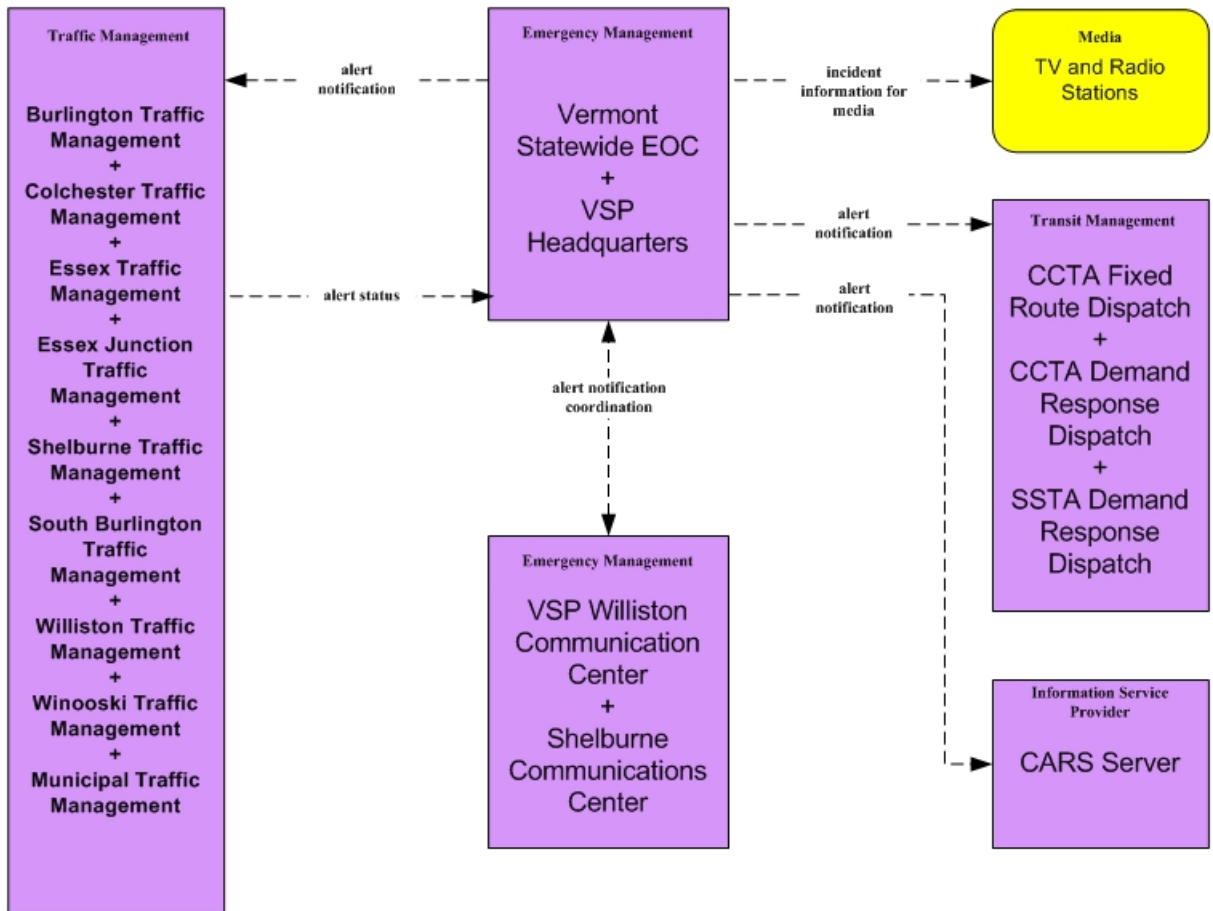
Traffic Management

Burlington Traffic Management
+
Colchester Traffic Management
+
Essex Traffic Management
+
Essex Junction Traffic Management
+
Shelburne Traffic Management
+
South Burlington Traffic Management
+
Williston Traffic Management
+
Winooski Traffic Management
+
Municipal Traffic Management

alert notification

alert status

Emergency Management

Vermont Statewide EOC
+
VSP Headquarters

alert notification coordination

Emergency Management

VSP Williston Communication Center
+
Shelburne Communications Center

incident information for media

alert notification

alert notification

Media

TV and Radio Stations

Transit Management

CCTA Fixed Route Dispatch
+
CCTA Demand Response Dispatch
+
SSTA Demand Response Dispatch

Information Service Provider

CARS Server